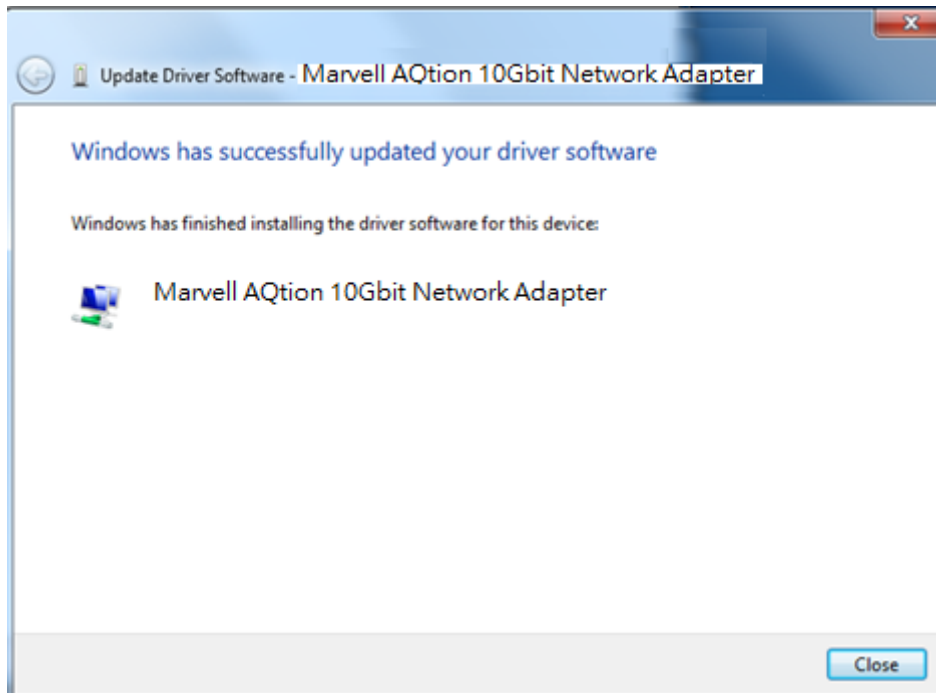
Update Driver Software - Marvell AQtion 10Gbit Network Adapter

Windows has successfully updated your driver software

Windows has finished installing the driver software for this device:

Marvell AQtion 10Gbit Network Adapter

Close